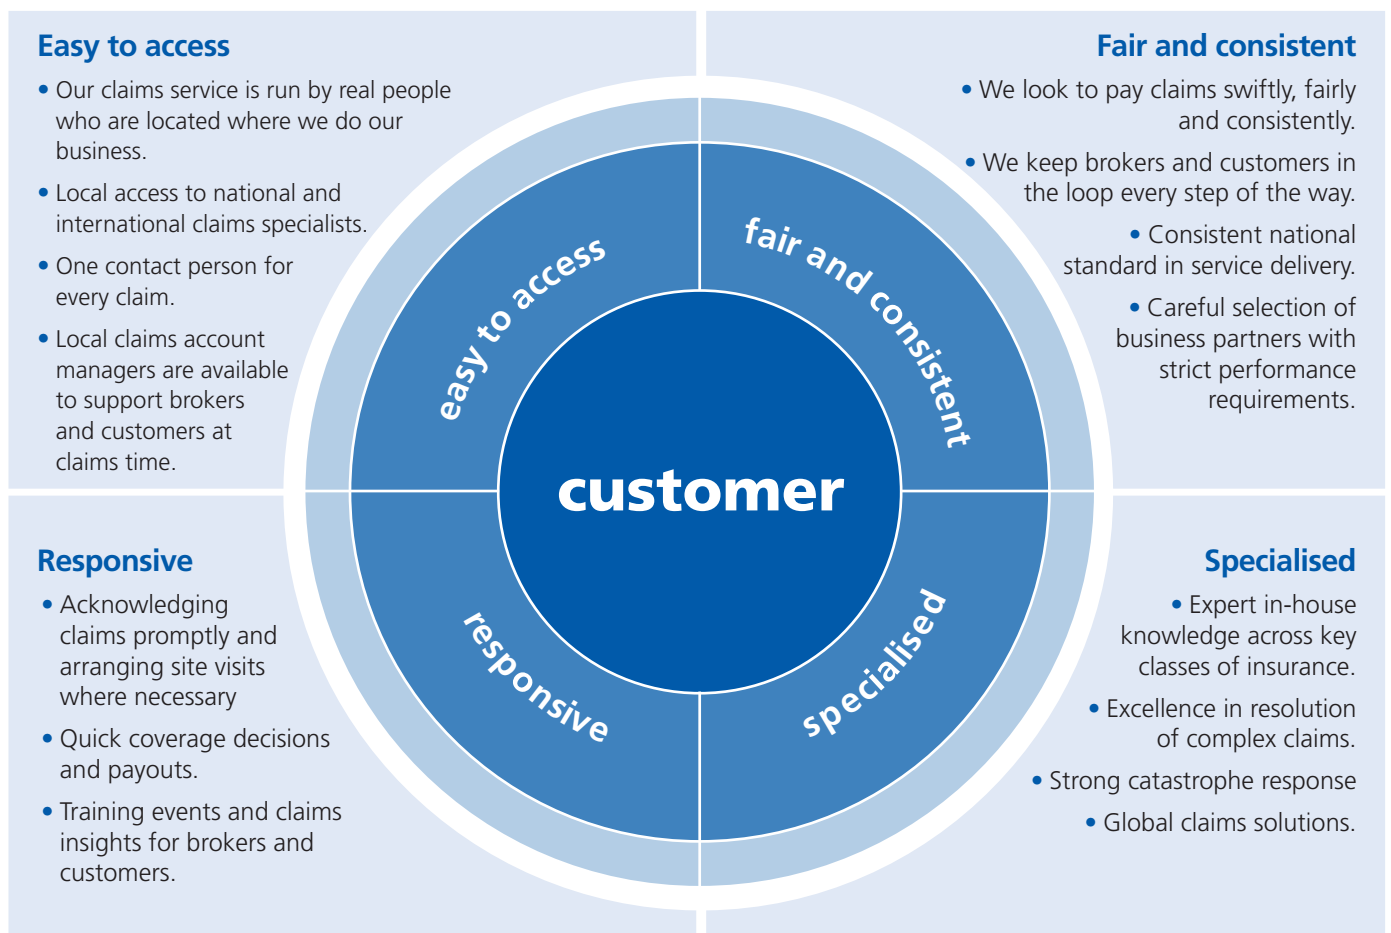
Easy to access

• Our claims service is run by real people who are located where we do our business.

• Local access to national and international claims specialists.

• One contact person for every claim.

• Local claims account managers are available to support brokers and customers at claims time.

Fair and consistent

• We look to pay claims swiftly, fairly and consistently.

• We keep brokers and customers in the loop every step of the way.

• Consistent national standard in service delivery.

• Careful selection of business partners with strict performance requirements.

easy to access

fair and consistent

customer

responsive

specialised

Responsive

• Acknowledging claims promptly and arranging site visits where necessary

• Quick coverage decisions and payouts.

• Training events and claims insights for brokers and customers.

Specialised

• Expert in-house knowledge across key classes of insurance.

• Excellence in resolution of complex claims.

• Strong catastrophe response

• Global claims solutions.